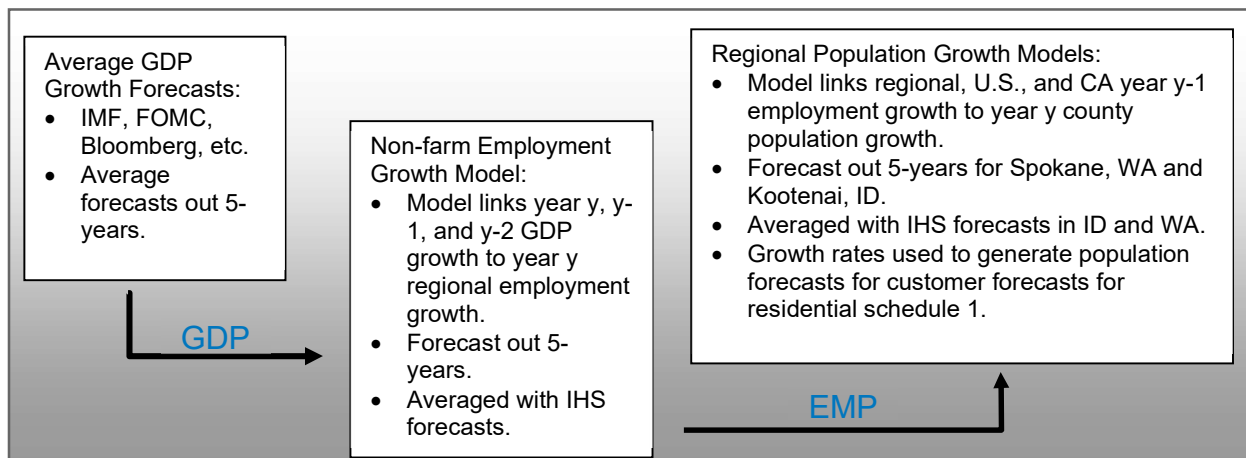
Average GDP Growth Forecasts:
- IMF, FOMC, Bloomberg, etc.
- Average forecasts out 5-years.

GDP

Non-farm Employment Growth Model:
- Model links year y, y-1, and y-2 GDP growth to year y regional employment growth.
- Forecast out 5-years.
- Averaged with IHS forecasts.

EMP

Regional Population Growth Models:
- Model links regional, U.S., and CA year y-1 employment growth to year y county population growth.
- Forecast out 5-years for Spokane, WA and Kootenai, ID.
- Averaged with IHS forecasts in ID and WA.
- Growth rates used to generate population forecasts for customer forecasts for residential schedule 1.